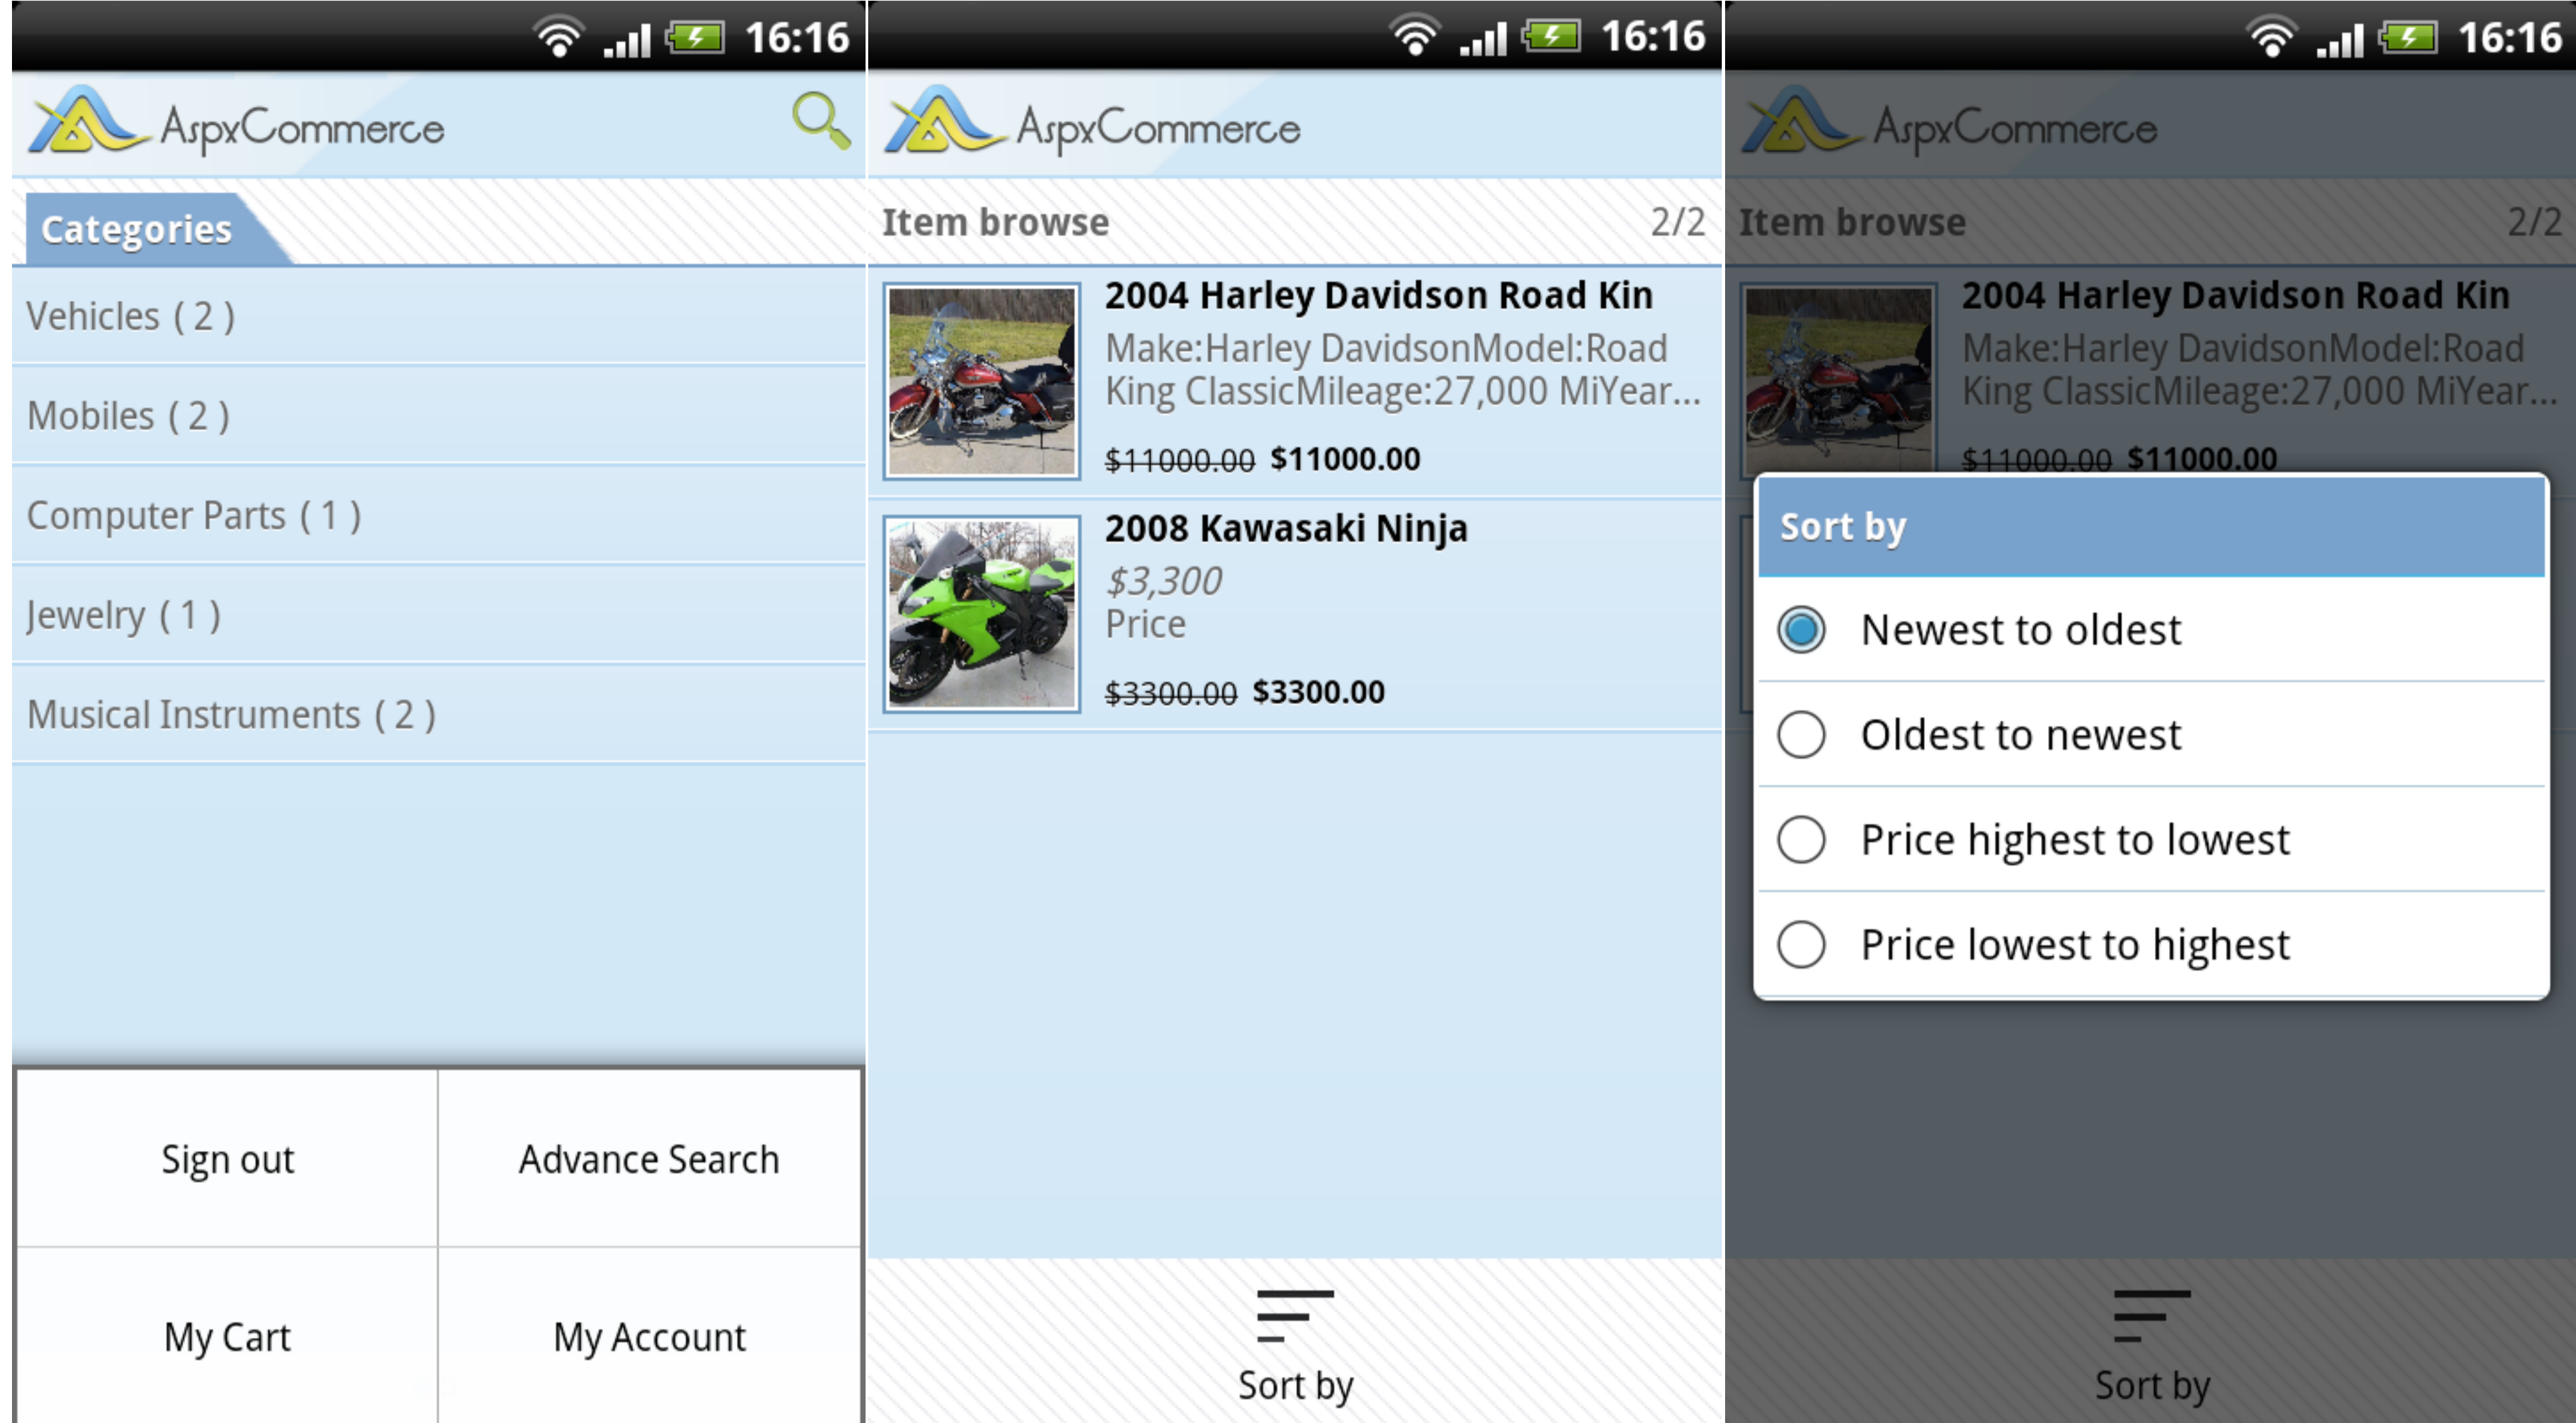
16:16

AspxCommerce

Categories

Vehicles ( 2 )

Mobiles ( 2 )

Computer Parts ( 1 )

Jewelry ( 1 )

Musical Instruments ( 2 )

Sign out

Advance Search

My Cart

My Account

16:16

AspxCommerce

Item browse 2/2

2004 Harley Davidson Road Kin

Make:Harley DavidsonModel:Road King ClassicMileage:27,000 MiYear...

~~$11000.00~~ $11000.00

2008 Kawasaki Ninja

$3,300

Price

~~$3300.00~~ $3300.00

Sort by

16:16

AspxCommerce

Item browse 2/2

2004 Harley Davidson Road Kin

Make:Harley DavidsonModel:Road King ClassicMileage:27,000 MiYear...

~~$11000.00~~ $11000.00

Sort by

Newest to oldest

Oldest to newest

Price highest to lowest

Price lowest to highest

Sort by